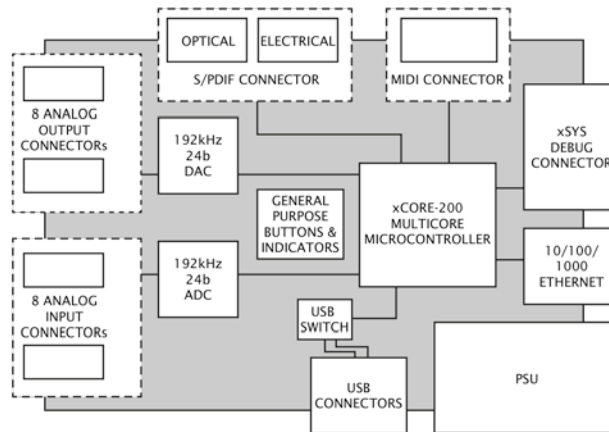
OPTICAL

ELECTRICAL

S/PDIF CONNECTOR

MIDI CONNECTOR

8 ANALOG OUTPUT CONNECTORs

192kHz 24b DAC

xSYS DEBUG CONNECTOR

GENERAL PURPOSE BUTTONS & INDICATORS

xCORE-200 MULTICORE MICROCONTROLLER

10/100/ 1000 ETHERNET

8 ANALOG INPUT CONNECTORs

192kHz 24b ADC

USB SWITCH

USB CONNECTORS

PSU